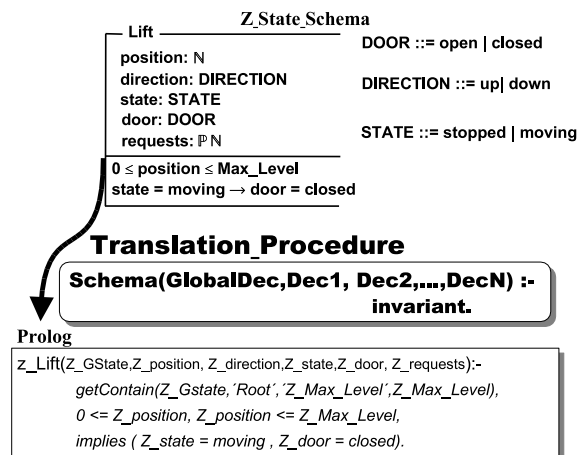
Z_State_Schema

Lift

position: $\mathbb{N}$
direction: DIRECTION
state: STATE
door: DOOR
requests: $\mathbb{P}\,\mathbb{N}$

$0 \leq$ position $\leq$ Max_Level
state = moving $\rightarrow$ door = closed

DOOR ::= open | closed

DIRECTION ::= up| down

STATE ::= stopped | moving

Translation_Procedure

Schema(GlobalDec,Dec1, Dec2,...,DecN) :- invariant.

Prolog

z_Lift(Z_GState,Z_position, Z_direction,Z_state,Z_door, Z_requests):-
getContain(Z_Gstate,´Root´,´Z_Max_Level´,Z_Max_Level),
0 <= Z_position, Z_position <= Z_Max_Level,
implies ( Z_state = moving , Z_door = closed).